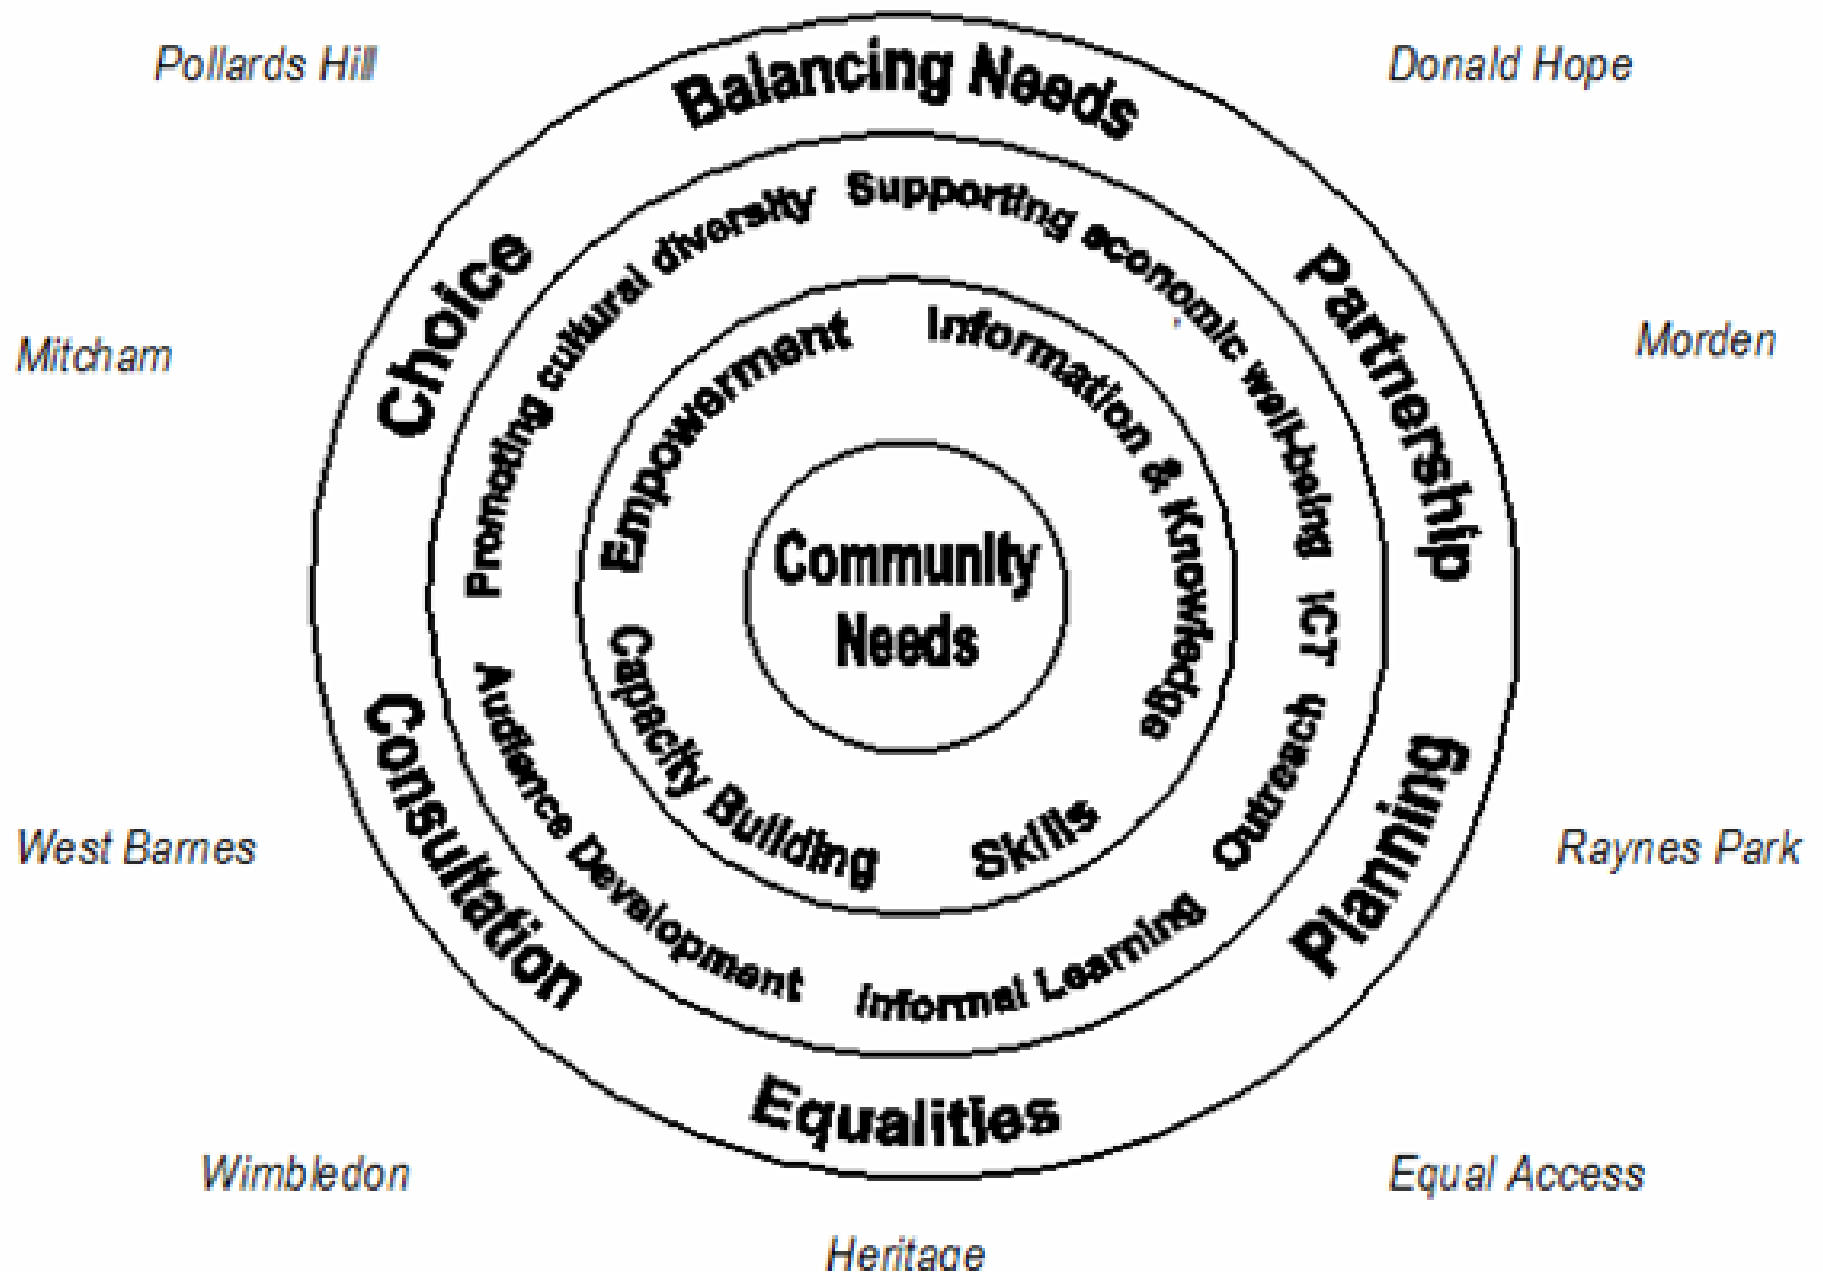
Pollards Hill

Balancing Needs

Donald Hope

Mitcham

Choice

Promoting cultural diversity

Supporting economic well-being

Partnership

Morden

Empowerment

Information & Knowledge

Community Needs

ICT

Capacity Building

Skills

Outreach

Audience Development

Informal Learning

West Barnes

Consultation

Planning

Raynes Park

Equalities

Wimbledon

Equal Access

Heritage